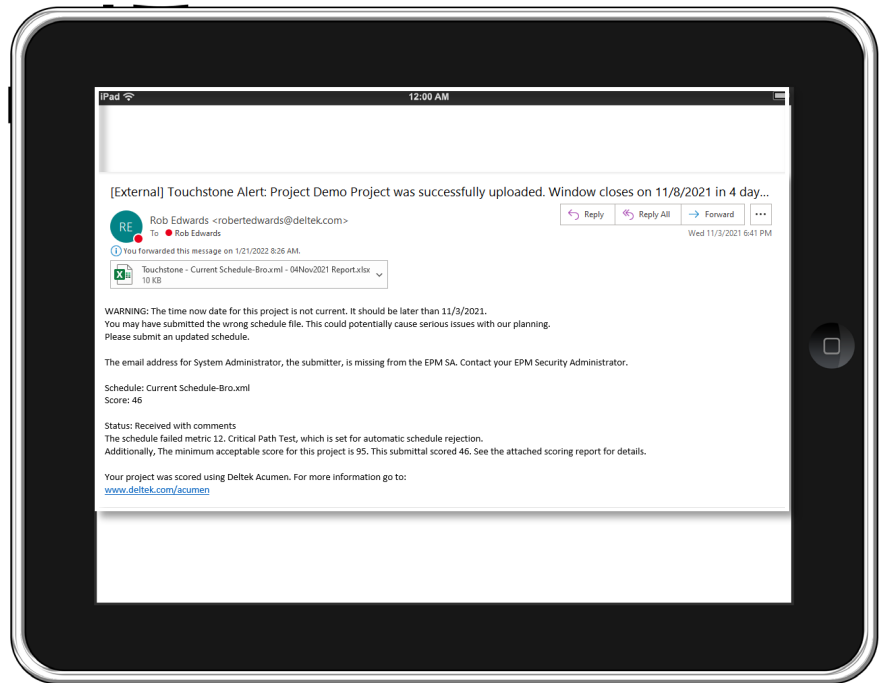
iPad
12:00 AM

[External] Touchstone Alert: Project Demo Project was successfully uploaded. Window closes on 11/8/2021 in 4 day...

RE
Rob Edwards <robertedwards@deltek.com>
To Rob Edwards

Reply
Reply All
Forward
...
Wed 11/3/2021 6:41 PM

You forwarded this message on 1/21/2022 8:26 AM.

Touchstone - Current Schedule-Bro.xml - 04Nov2021 Report.xlsx
10 KB

WARNING: The time now date for this project is not current. It should be later than 11/3/2021.
You may have submitted the wrong schedule file. This could potentially cause serious issues with our planning.
Please submit an updated schedule.

The email address for System Administrator, the submitter, is missing from the EPM SA. Contact your EPM Security Administrator.

Schedule: Current Schedule-Bro.xml
Score: 46

Status: Received with comments
The schedule failed metric 12. Critical Path Test, which is set for automatic schedule rejection.
Additionally, The minimum acceptable score for this project is 95. This submittal scored 46. See the attached scoring report for details.

Your project was scored using Deltek Acumen. For more information go to:
www.deltek.com/acumen